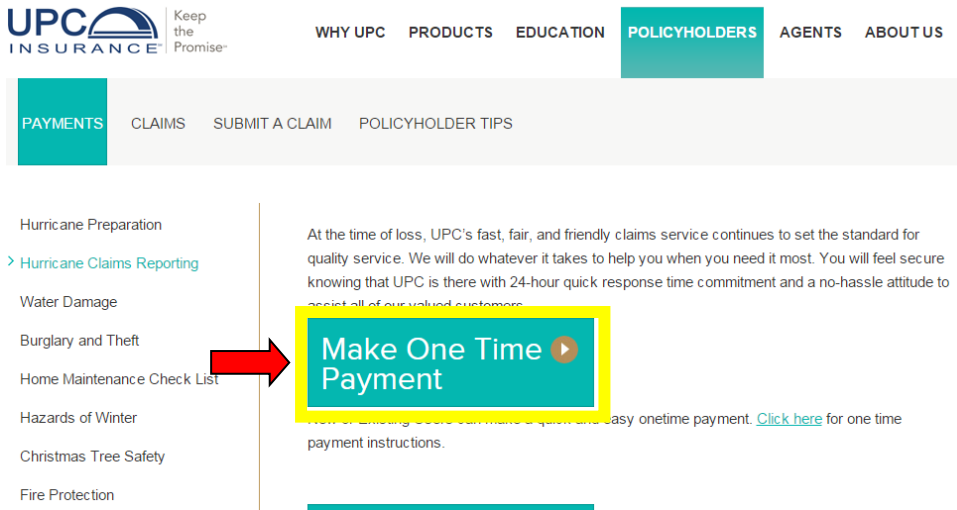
UPC INSURANCE Keep the Promise

WHY UPC PRODUCTS EDUCATION POLICYHOLDERS AGENTS ABOUT US

PAYMENTS CLAIMS SUBMIT A CLAIM POLICYHOLDER TIPS

Hurricane Preparation
Hurricane Claims Reporting
Water Damage
Burglary and Theft
Home Maintenance Check List
Hazards of Winter
Christmas Tree Safety
Fire Protection

At the time of loss, UPC's fast, fair, and friendly claims service continues to set the standard for quality service. We will do whatever it takes to help you when you need it most. You will feel secure knowing that UPC is there with 24-hour quick response time commitment and a no-hassle attitude to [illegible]

Make One Time Payment

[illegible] make a quick and easy onetime payment. Click here for one time payment instructions.